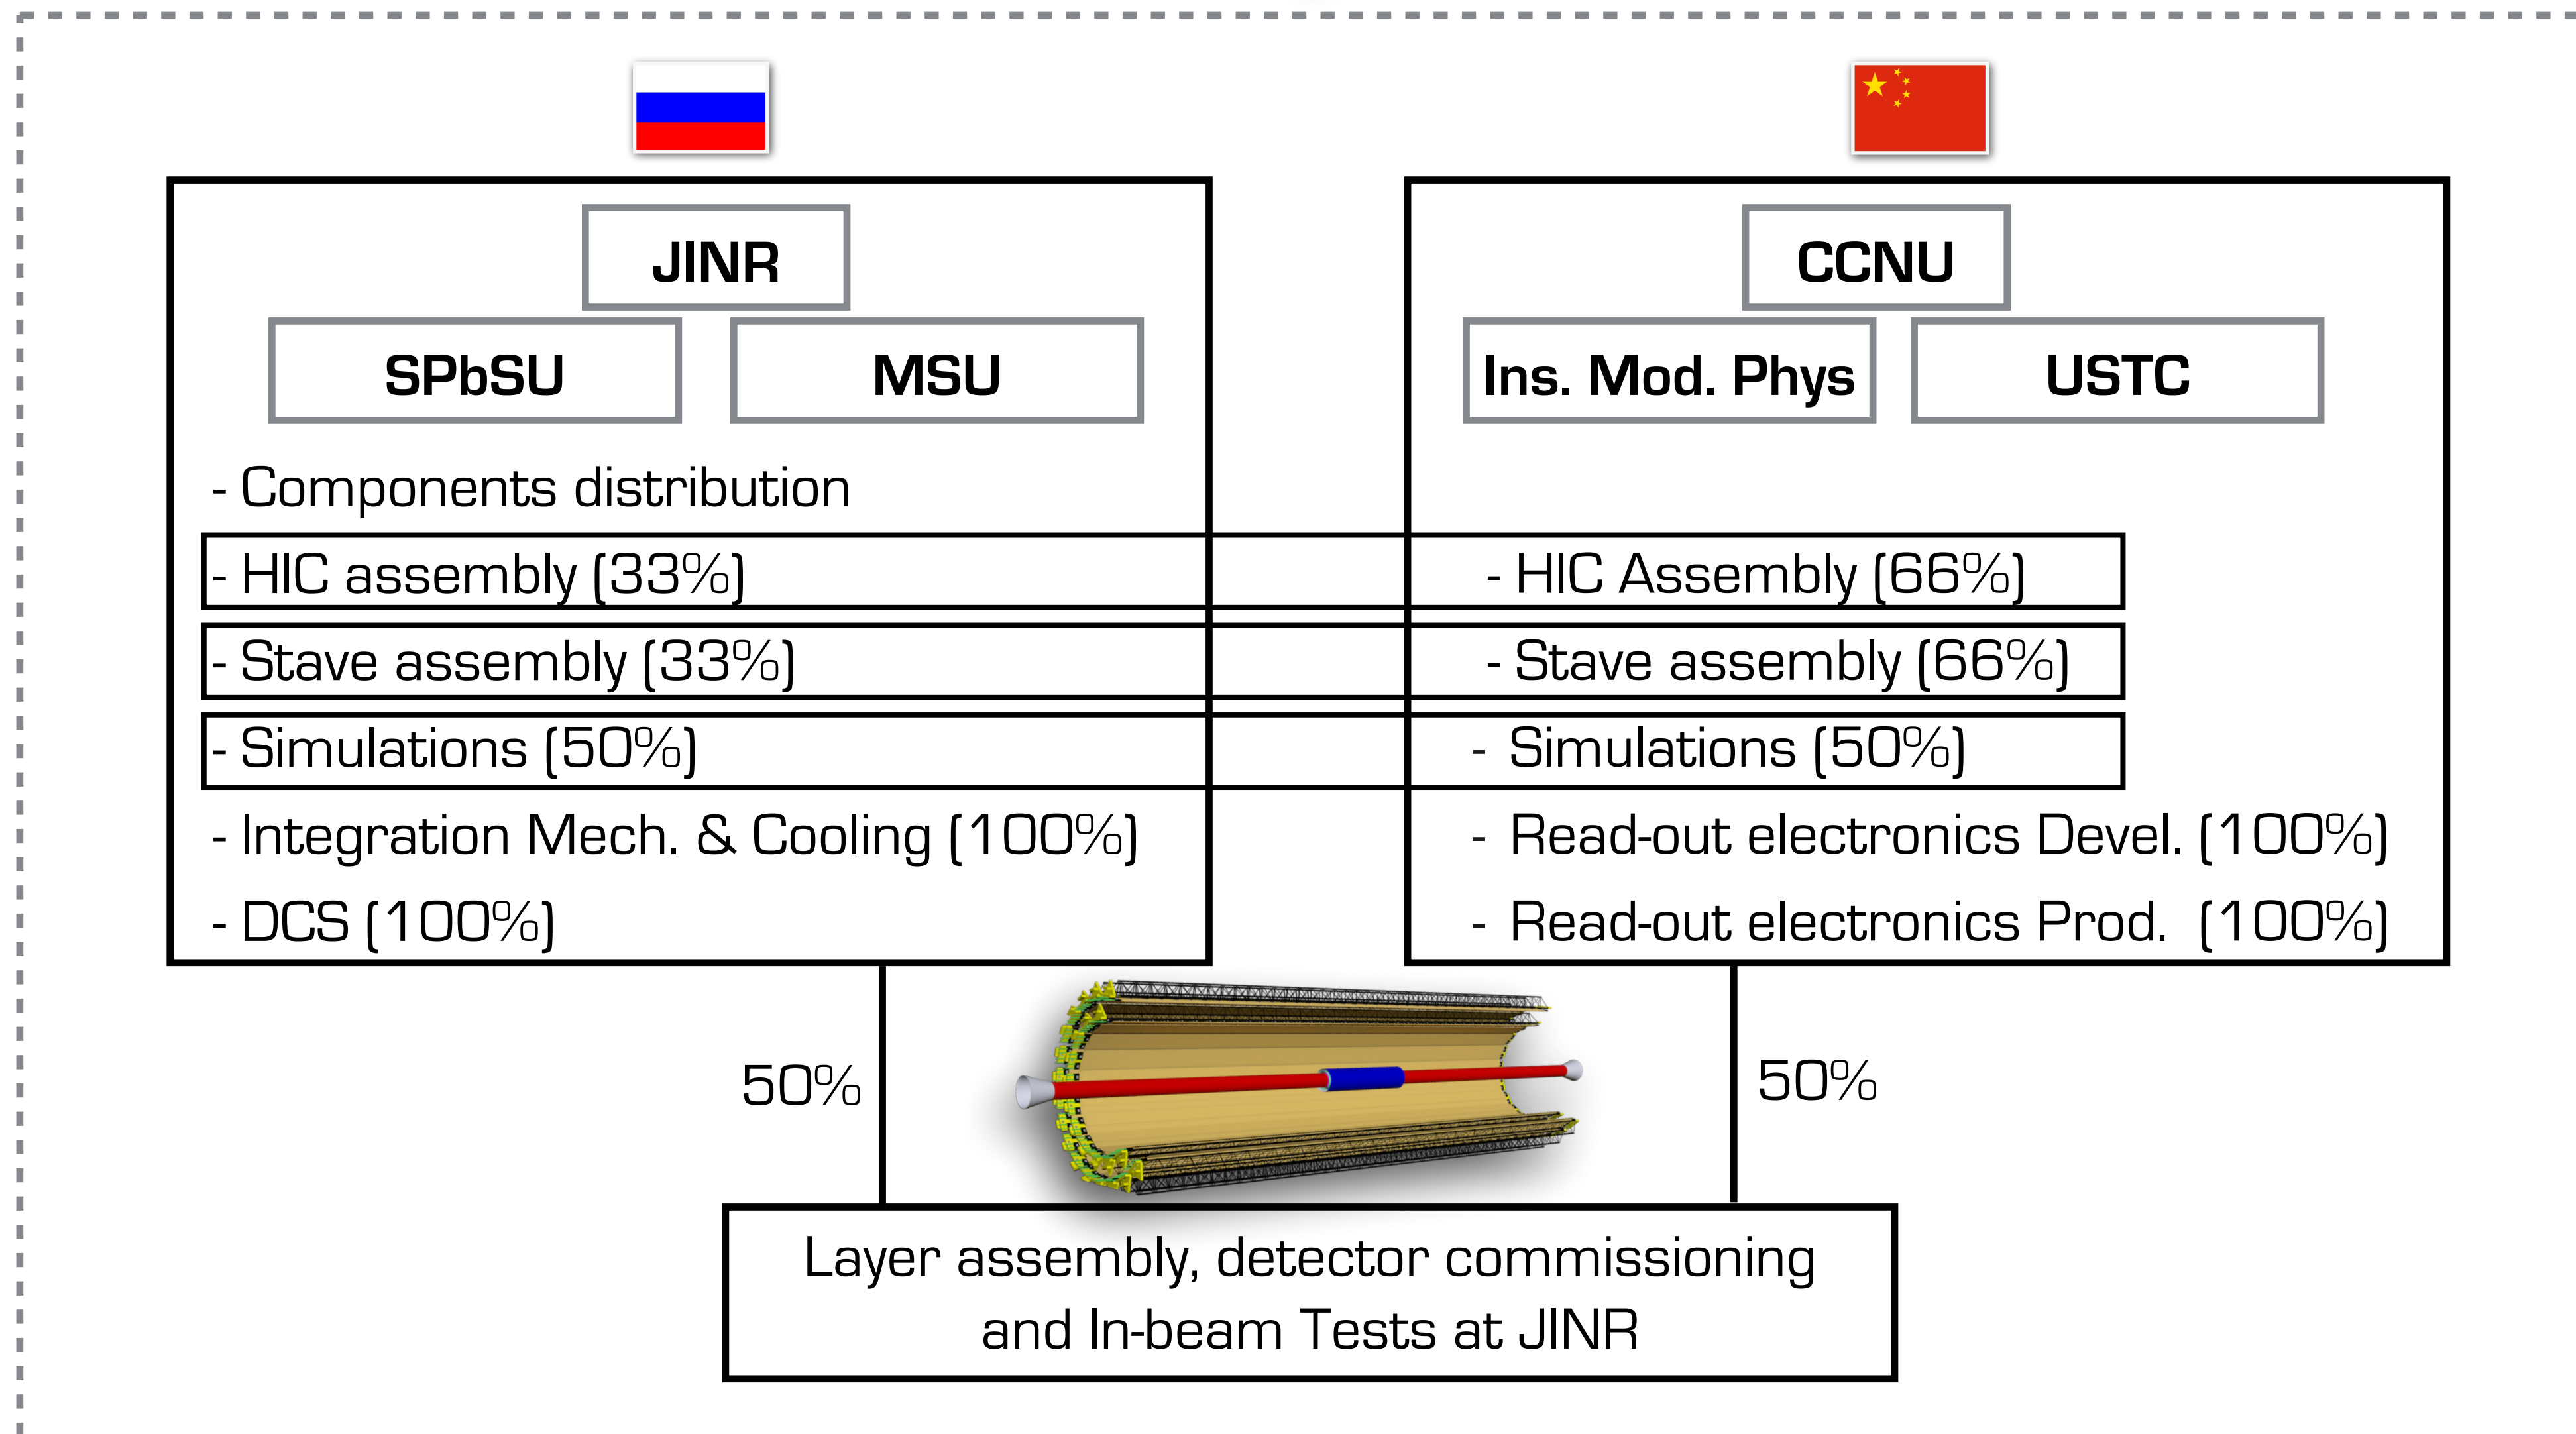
JINR

SPbSU

MSU

- Components distribution

- HIC assembly (33%)

- Stave assembly (33%)

- Simulations (50%)

- Integration Mech. & Cooling (100%)

- DCS (100%)

CCNU

Ins. Mod. Phys

USTC

- HIC Assembly (66%)

- Stave assembly (66%)

- Simulations (50%)

- Read-out electronics Devel. (100%)

- Read-out electronics Prod. (100%)

50%

50%

Layer assembly, detector commissioning and In-beam Tests at JINR